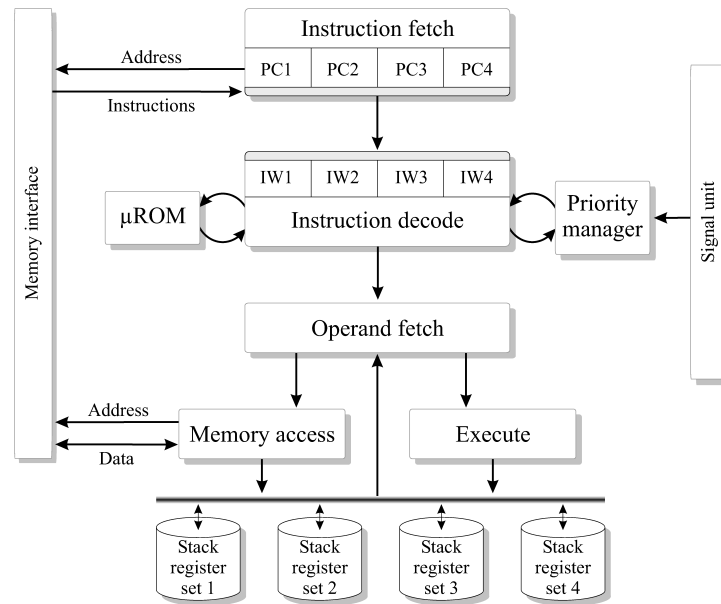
Memory interface

Address

Instructions

Instruction fetch

PC1 PC2 PC3 PC4

IW1 IW2 IW3 IW4

μROM

Instruction decode

Priority manager

Signal unit

Operand fetch

Address

Data

Memory access

Execute

Stack register set 1

Stack register set 2

Stack register set 3

Stack register set 4